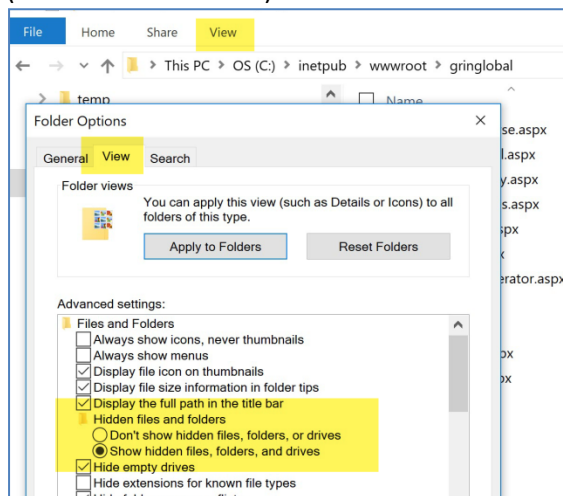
File Home Share View

This PC > OS (C:) > inetpub > wwwroot > gringlobal

temp

Name

se.aspx
l.aspx
y.aspx
s.aspx
px
erator.aspx
px
px

Folder Options

General View Search

Folder views

You can apply this view (such as Details or Icons) to all folders of this type.

Apply to Folders Reset Folders

Advanced settings:

Files and Folders
Always show icons, never thumbnails
Always show menus
Display file icon on thumbnails
Display file size information in folder tips
Display the full path in the title bar
Hidden files and folders
Don't show hidden files, folders, or drives
Show hidden files, folders, and drives
Hide empty drives
Hide extensions for known file types